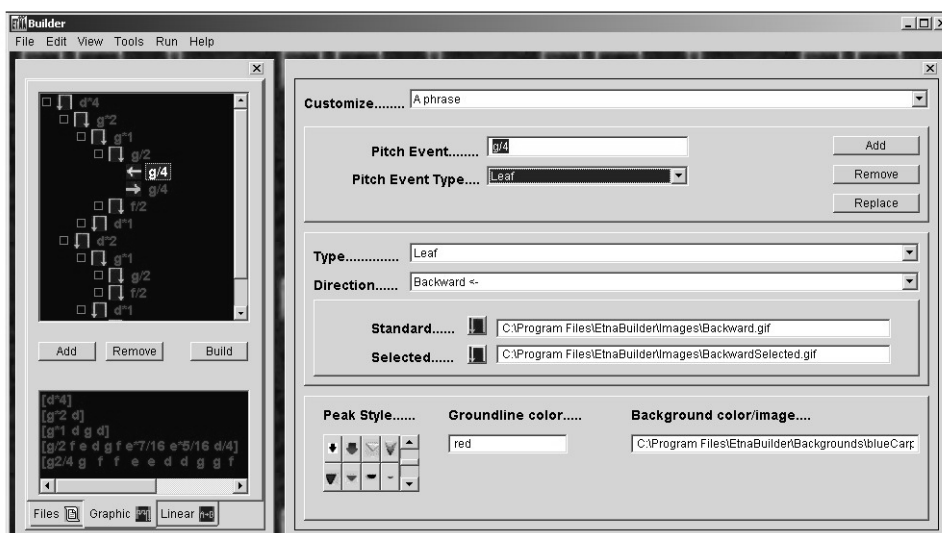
Builder
File Edit View Tools Run Help

d^4
g^2
g^1
g/2
← g/4
→ g/4
f/2
d^1
d^2
g^1
g/2
f/2
d^1

Add Remove Build

[d^4]
[g^2 d]
[g^1 d g d]
[g/2 f e d g f e^7/16 e^5/16 d/4]
[g2/4 g f f e e d d g g f

Files Graphic Linear

Customize........ A phrase

Pitch Event........ g/4
Pitch Event Type.... Leaf

Add
Remove
Replace

Type.............. Leaf
Direction...... Backward <-

Standard...... C:\Program Files\EtnaBuilder\Images\Backward.gif
Selected...... C:\Program Files\EtnaBuilder\Images\BackwardSelected.gif

Peak Style...... Groundline color..... Background color/image....

red C:\Program Files\EtnaBuilder\Backgrounds\blueCarp